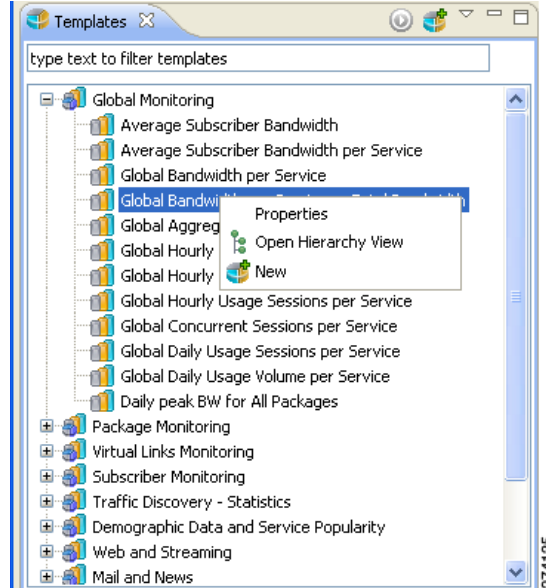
Templates

type text to filter templates

Global Monitoring
Average Subscriber Bandwidth
Average Subscriber Bandwidth per Service
Global Bandwidth per Service
Global Bandwid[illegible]
Global Aggreg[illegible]
Global Hourly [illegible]
Global Hourly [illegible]
Global Hourly Usage Sessions per Service
Global Concurrent Sessions per Service
Global Daily Usage Sessions per Service
Global Daily Usage Volume per Service
Daily peak BW for All Packages
Package Monitoring
Virtual Links Monitoring
Subscriber Monitoring
Traffic Discovery - Statistics
Demographic Data and Service Popularity
Web and Streaming
Mail and News

Properties
Open Hierarchy View
New